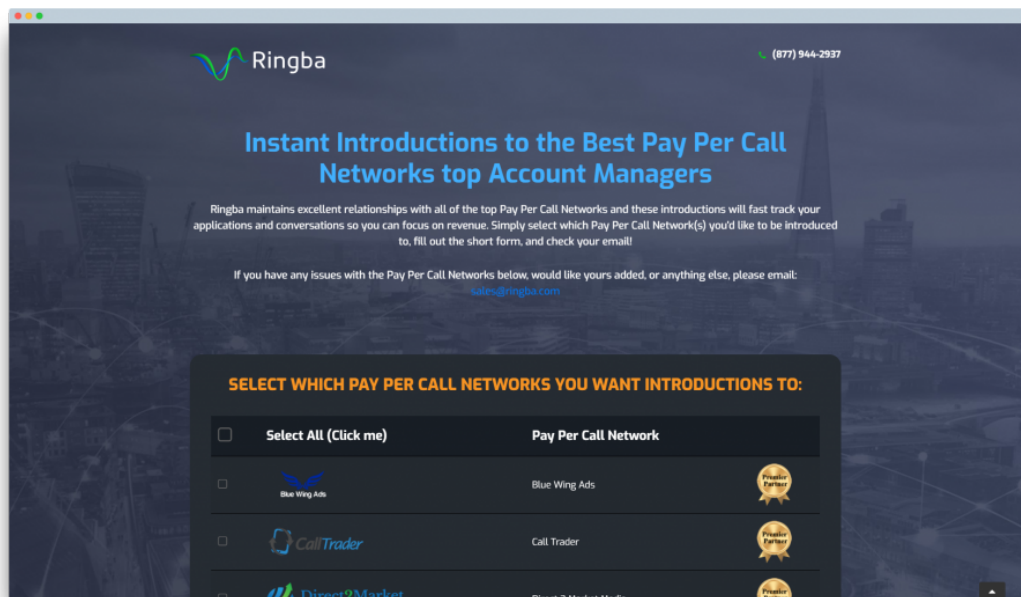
Ringba

(877) 944-2937

Instant Introductions to the Best Pay Per Call Networks top Account Managers

Ringba maintains excellent relationships with all of the top Pay Per Call Networks and these introductions will fast track your applications and conversations so you can focus on revenue. Simply select which Pay Per Call Network(s) you'd like to be introduced to, fill out the short form, and check your email!

If you have any issues with the Pay Per Call Networks below, would like yours added, or anything else, please email: sales@ringba.com

SELECT WHICH PAY PER CALL NETWORKS YOU WANT INTRODUCTIONS TO:

| Select All (Click me) | Pay Per Call Network | |
|---|---|---|
| Blue Wing Ads | Blue Wing Ads | Premier Partner |
| CallTrader | Call Trader | Premier Partner |
| Direct2Market | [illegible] | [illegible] |